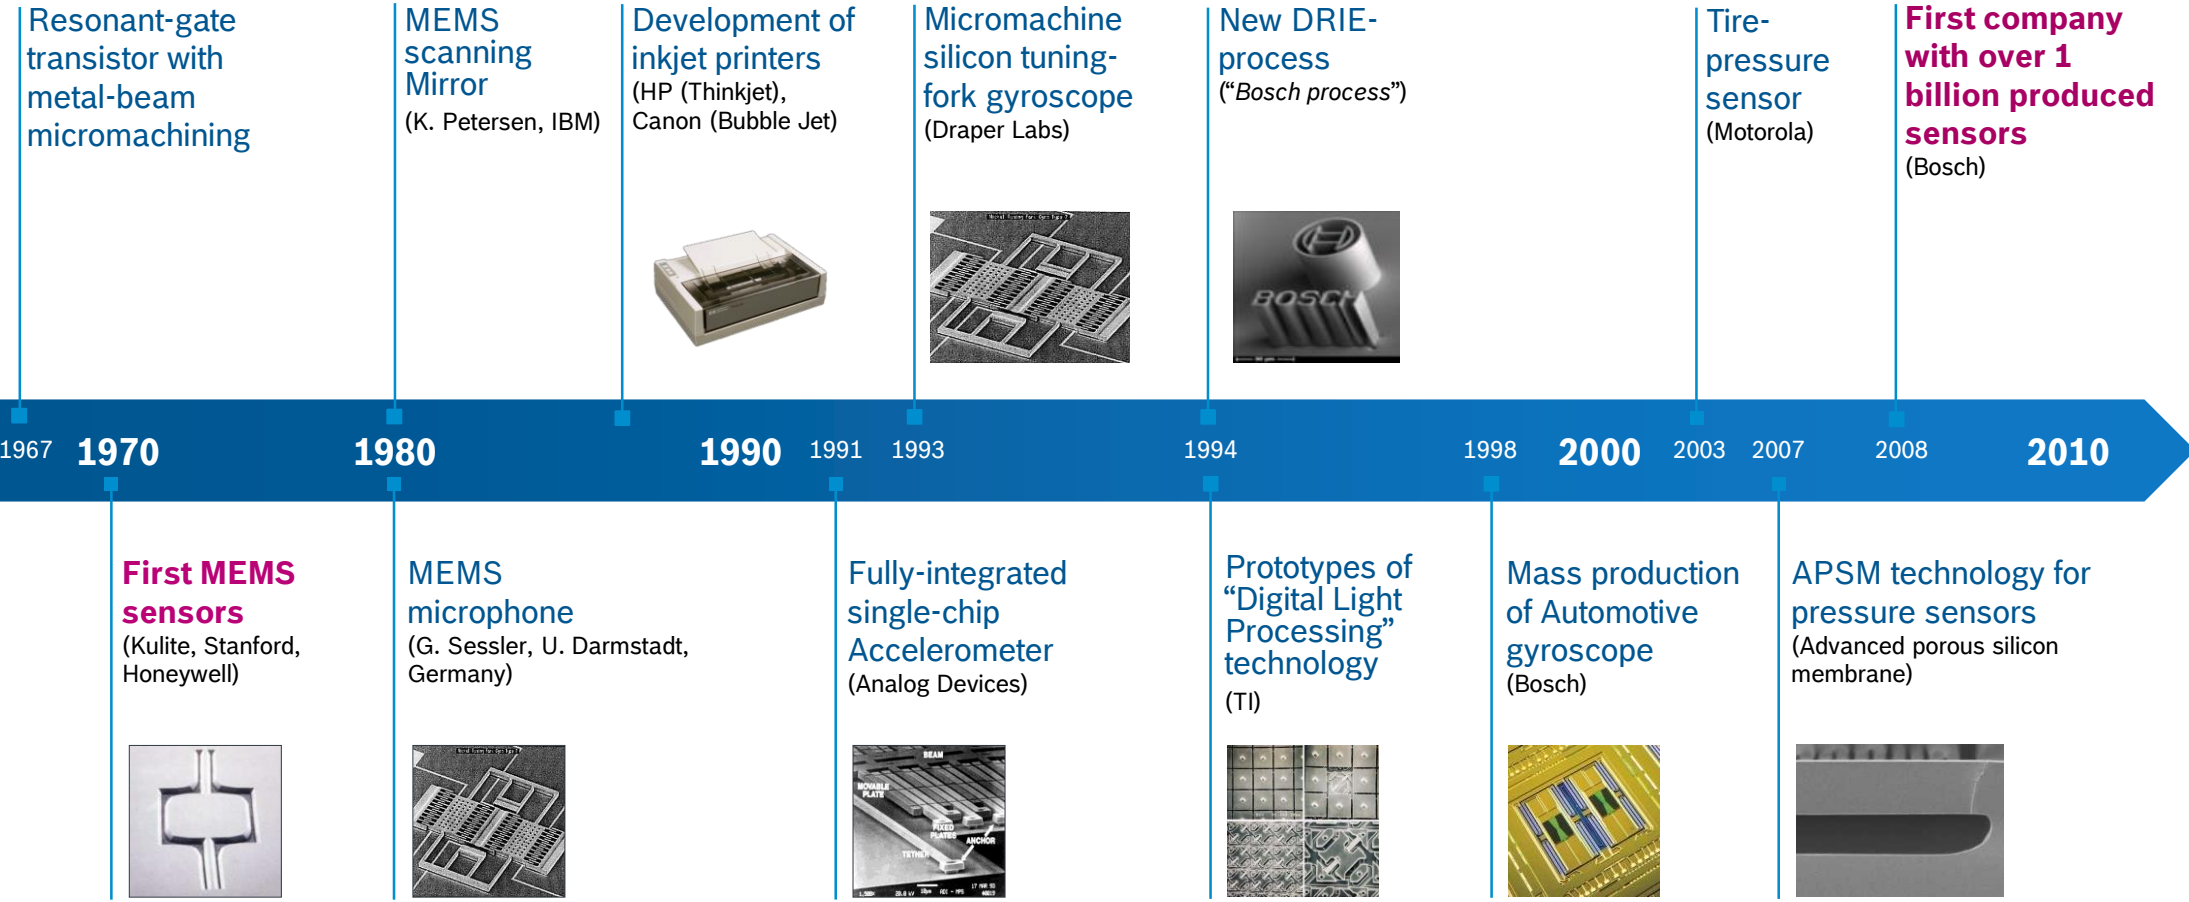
Resonant-gate transistor with metal-beam micromachining

MEMS scanning Mirror
(K. Petersen, IBM)

Development of inkjet printers
(HP (Thinkjet), Canon (Bubble Jet)

Micromachine silicon tuning-fork gyroscope
(Draper Labs)

New DRIE-process
("Bosch process")

BOSCH

Tire-pressure sensor
(Motorola)

First company with over 1 billion produced sensors
(Bosch)

1967 1970 1980 1990 1991 1993 1994 1998 2000 2003 2007 2008 2010

First MEMS sensors
(Kulite, Stanford, Honeywell)

MEMS microphone
(G. Sessler, U. Darmstadt, Germany)

Fully-integrated single-chip Accelerometer
(Analog Devices)

BEAM
MOVABLE PLATE
FIXED PLATES
ANCHOR
TETHER

Prototypes of "Digital Light Processing" technology
(TI)

Mass production of Automotive gyroscope
(Bosch)

APSM technology for pressure sensors
(Advanced porous silicon membrane)